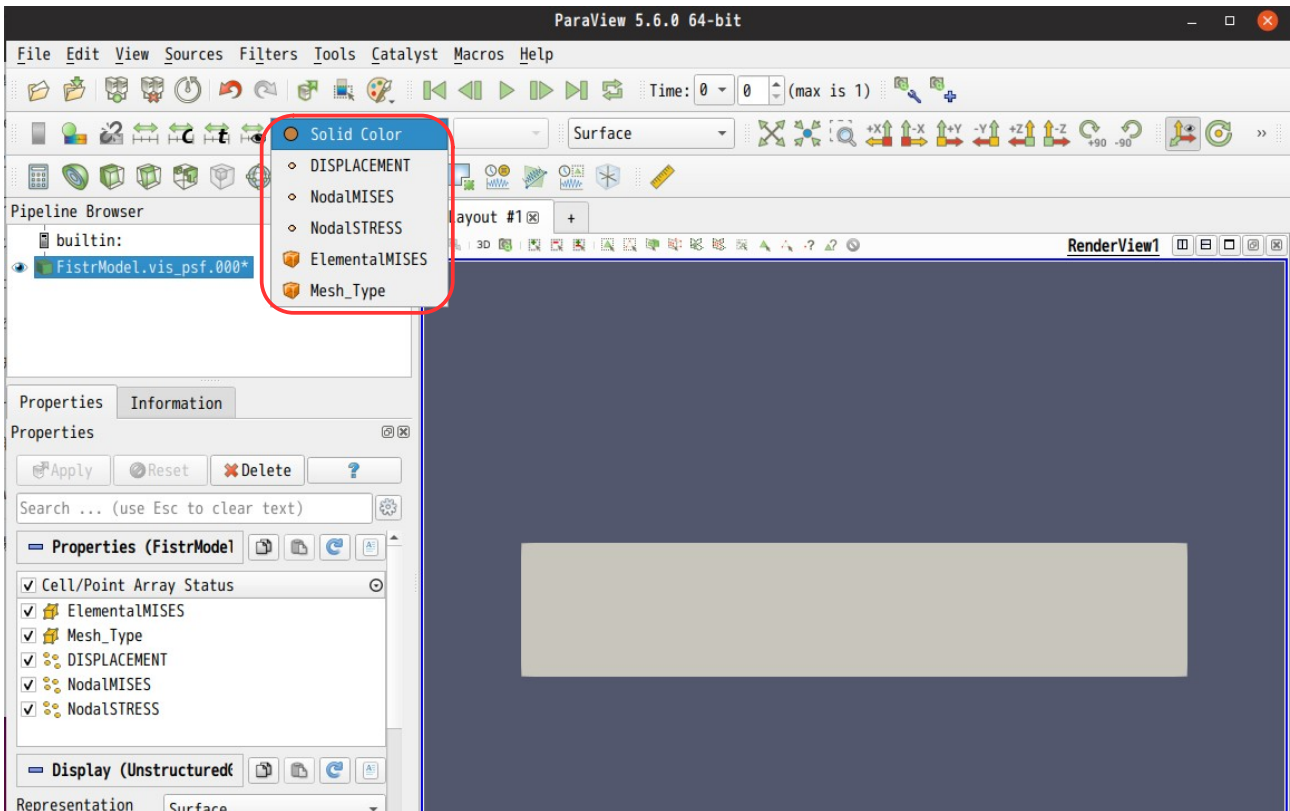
ParaView 5.6.0 64-bit

File Edit View Sources Filters Tools Catalyst Macros Help

Time: 0 0 (max is 1)

Solid Color
DISPLACEMENT
NodalMISES
NodalSTRESS
ElementalMISES
Mesh_Type

Surface

Pipeline Browser
builtin:
FistrModel.vis_psf.000*

Layout #1
+
3D
RenderView1

Properties Information
Properties
Apply Reset Delete ?
Search ... (use Esc to clear text)
Properties (FistrModel
Cell/Point Array Status
ElementalMISES
Mesh_Type
DISPLACEMENT
NodalMISES
NodalSTRESS
Display (Unstructured(
Representation Surface